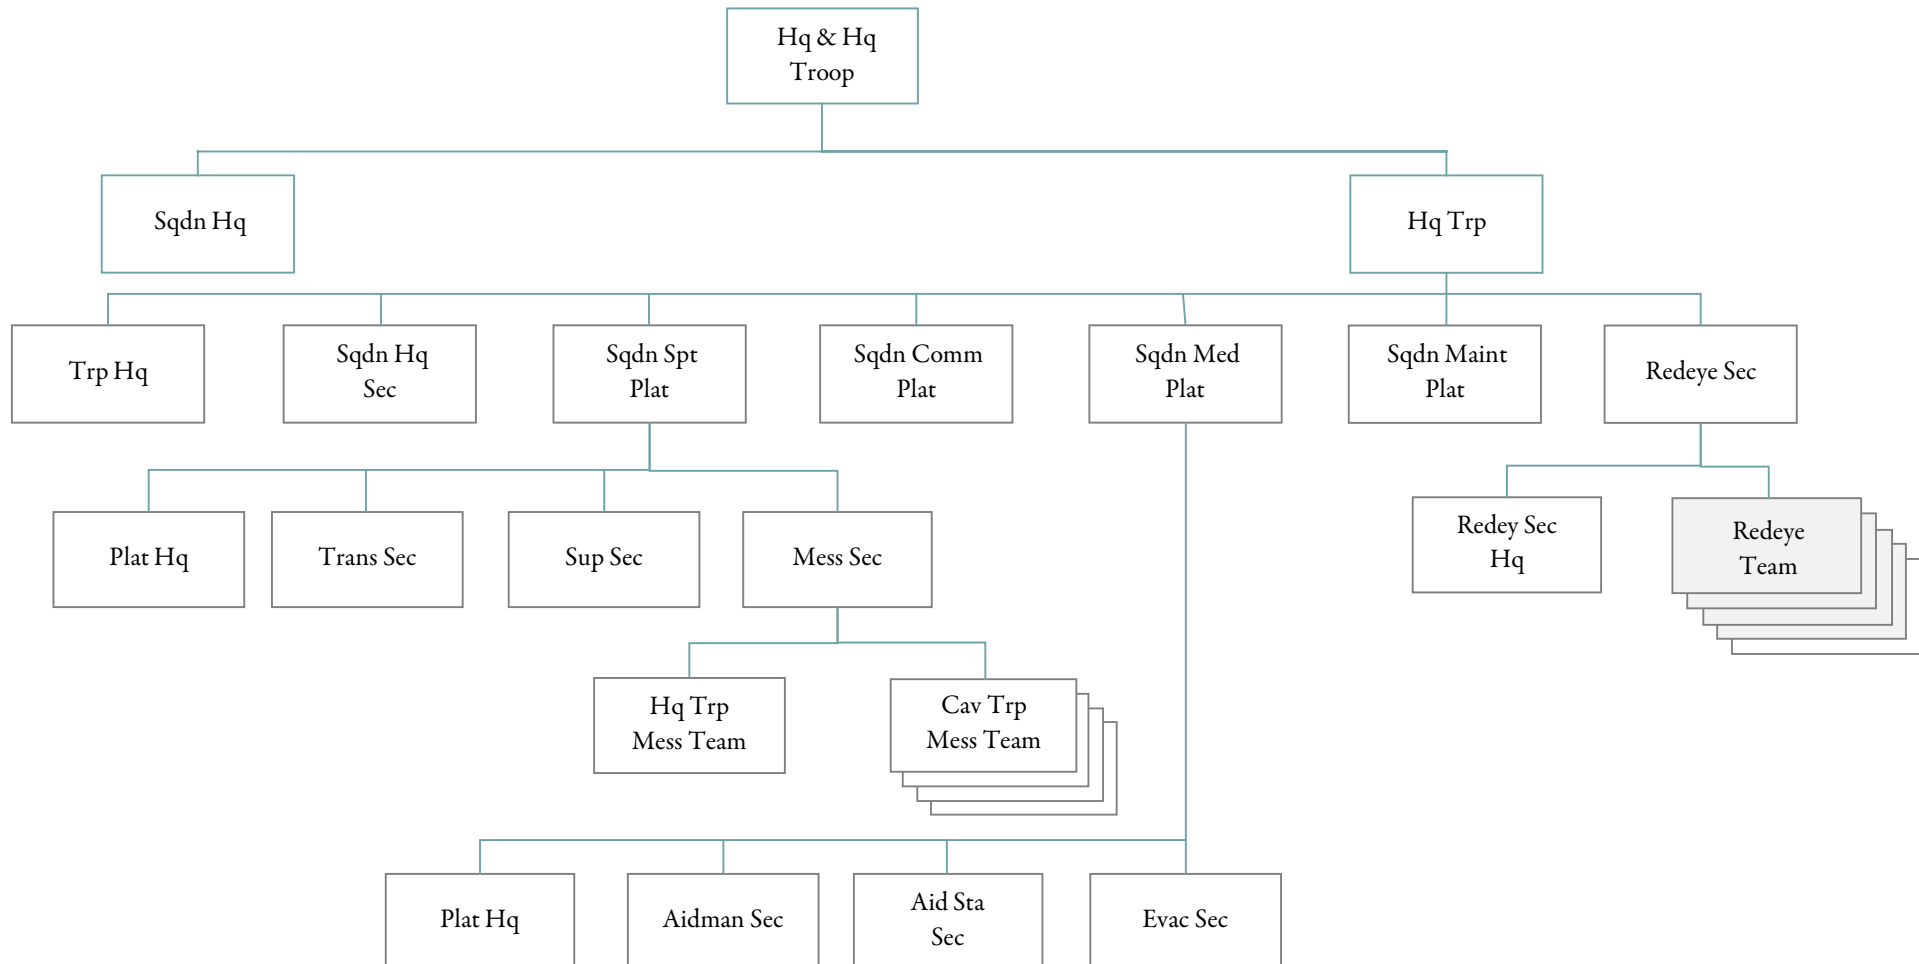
Hq & Hq Troop

Sqdn Hq

Hq Trp

Trp Hq

Sqdn Hq Sec

Sqdn Spt Plat

Sqdn Comm Plat

Sqdn Med Plat

Sqdn Maint Plat

Redeye Sec

Plat Hq

Trans Sec

Sup Sec

Mess Sec

Redey Sec Hq

Redeye Team

Hq Trp Mess Team

Cav Trp Mess Team

Plat Hq

Aidman Sec

Aid Sta Sec

Evac Sec